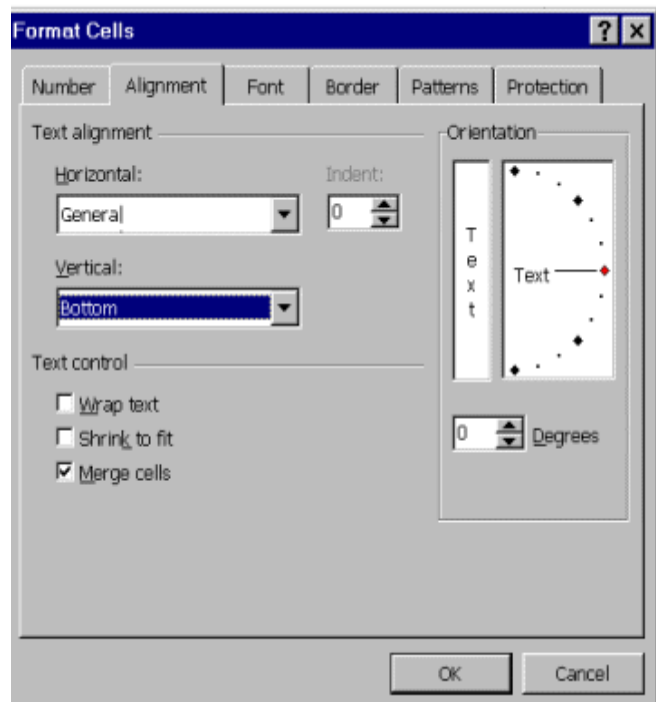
Format Cells

?

Number
Alignment
Font
Border
Patterns
Protection

Text alignment

Horizontal:
General

Indent:
0

Vertical:
Bottom

Text control

Wrap text
Shrink to fit
Merge cells

Orientation

T
e
x
t

Text

0
Degrees

OK
Cancel